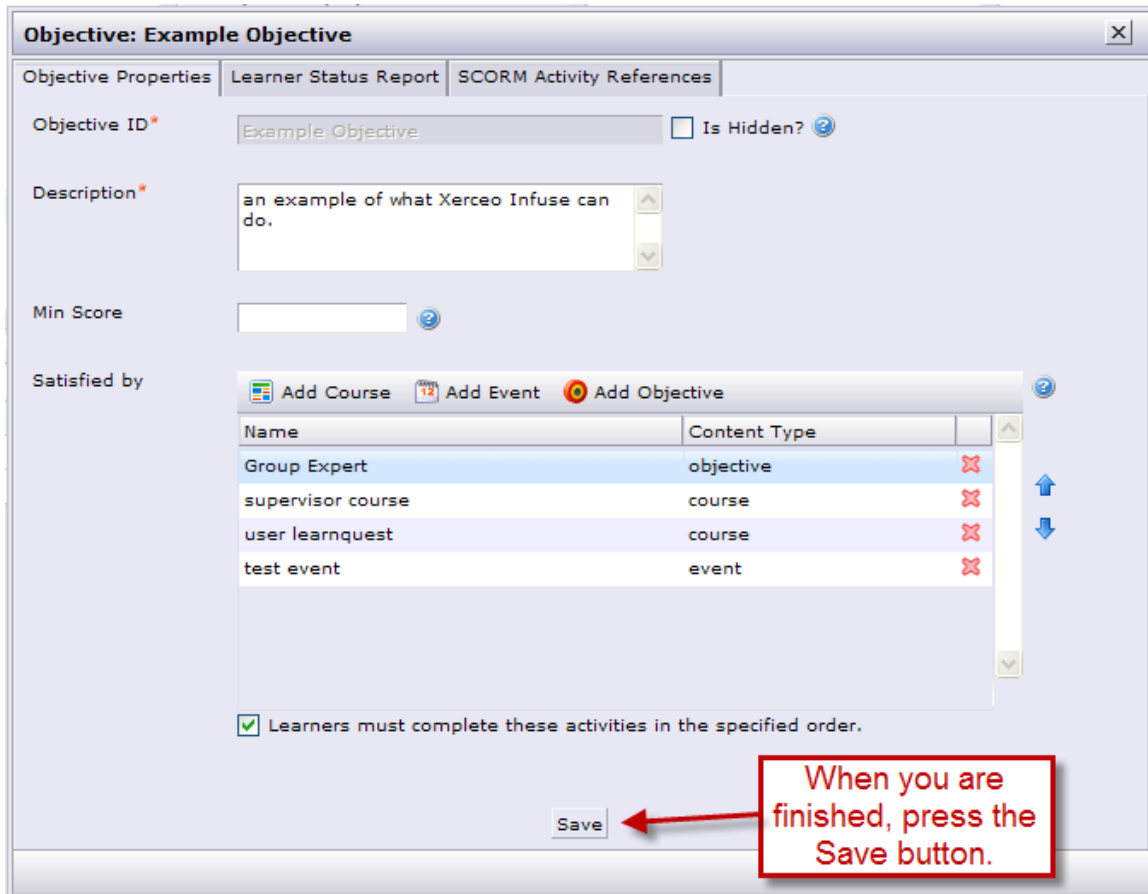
Objective: Example Objective

X

Objective Properties | Learner Status Report | SCORM Activity References

Objective ID*

Example Objective

Is Hidden?

Description*

an example of what Xerceo Infuse can do.

Min Score

Satisfied by

Add Course   Add Event   Add Objective

| Name | Content Type |
|---|---|
| Group Expert | objective |
| supervisor course | course |
| user learnquest | course |
| test event | event |

Learners must complete these activities in the specified order.

Save

When you are finished, press the Save button.